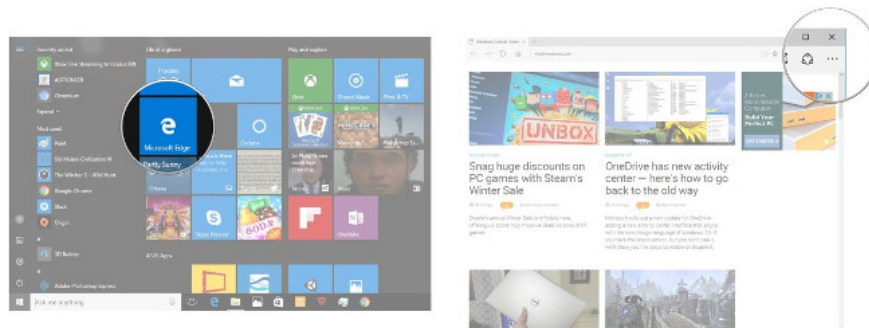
Recently added

Life at a glance

Play and explore

Microsoft Edge

Mostly Sunny

Ask me anything

UNBOX

Snag huge discounts on PC games with Steam's Winter Sale

OneDrive has new activity center — here's how to go back to the old way

Build Your Perfect PC